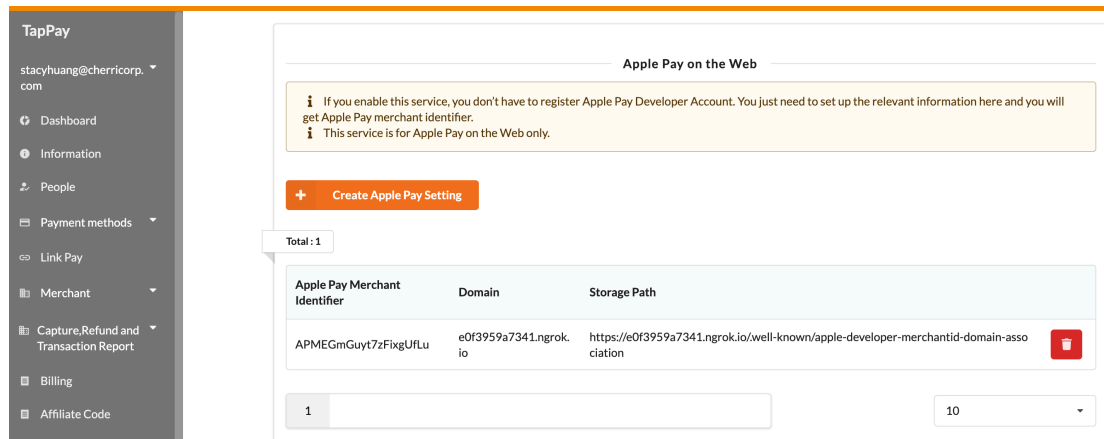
TapPay

stacyhuang@cherricorp.com

Dashboard

Information

People

Payment methods

Link Pay

Merchant

Capture,Refund and Transaction Report

Billing

Affiliate Code

Apple Pay on the Web

If you enable this service, you don't have to register Apple Pay Developer Account. You just need to set up the relevant information here and you will get Apple Pay merchant identifier.
This service is for Apple Pay on the Web only.

+ Create Apple Pay Setting

Total : 1

| Apple Pay Merchant Identifier | Domain | Storage Path |
|---|---|---|
| APMEGmGuyt7zFixgUfLu | e0f3959a7341.ngrok.io | https://e0f3959a7341.ngrok.io/.well-known/apple-developer-merchantid-domain-association |

1

10